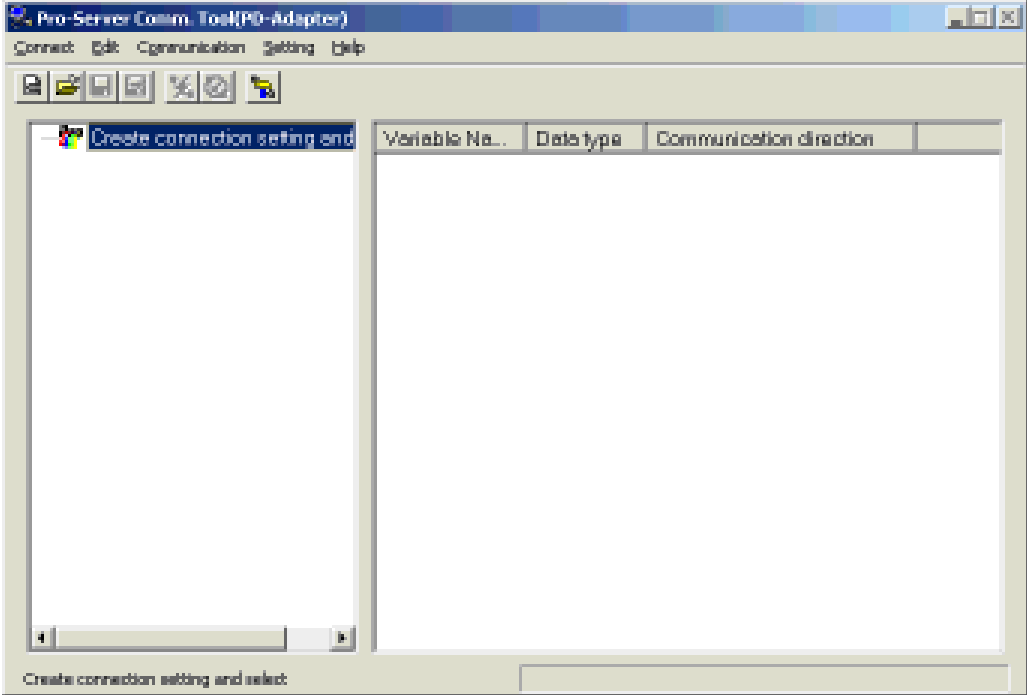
Pro-Server Comm. Tool(PD-Adapter)

Connect Edit Communication Setting Help

Create connection setting and

| Variable Na... | Data type | Communication direction |
|---|---|---|

Create connection setting and select